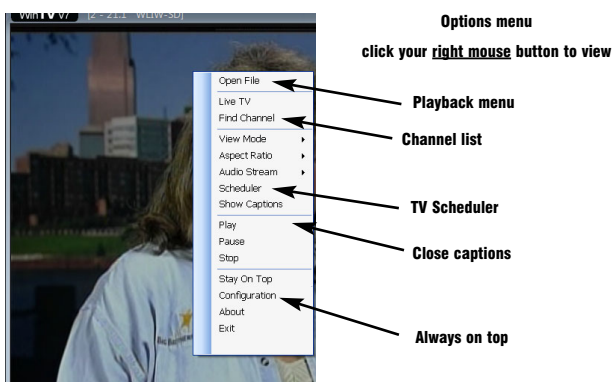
WinTV v7 [2 - 21.1 WLIW-SD]

Options menu

click your right mouse button to view

Open File
Live TV
Find Channel
View Mode
Aspect Ratio
Audio Stream
Scheduler
Show Captions
Play
Pause
Stop
Stay On Top
Configuration
About
Exit

Playback menu

Channel list

TV Scheduler

Close captions

Always on top